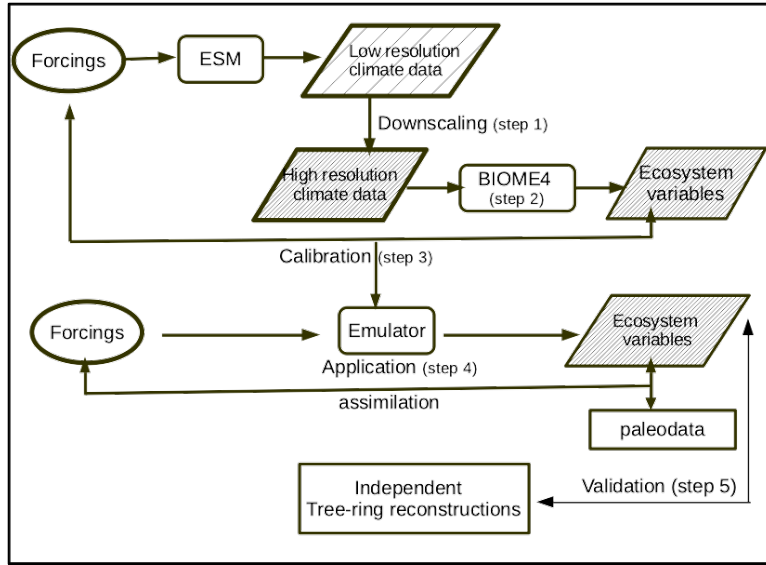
Forcings

ESM

Low resolution climate data

Downscaling (step 1)

High resolution climate data

BIOME4 (step 2)

Ecosystem variables

Calibration (step 3)

Forcings

Emulator

Ecosystem variables

Application (step 4)

assimilation

paleodata

Independent Tree-ring reconstructions

Validation (step 5)